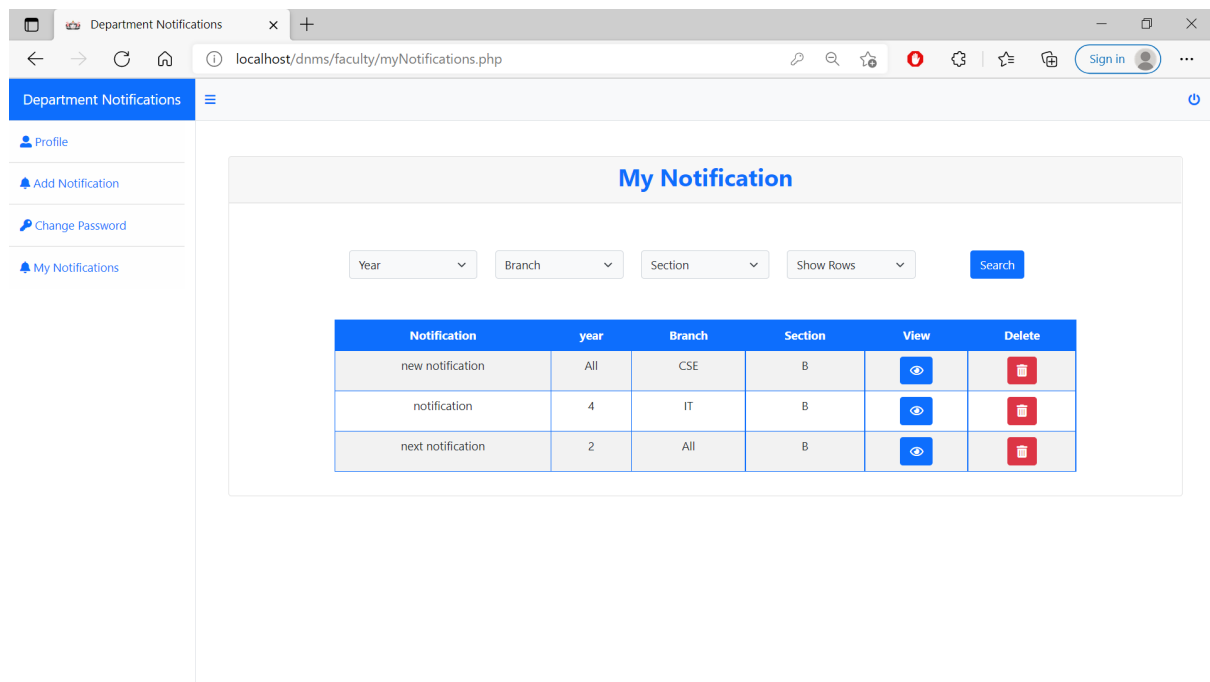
Department Notifications

localhost/dnms/faculty/myNotifications.php

Sign in

Department Notifications

Profile

Add Notification

Change Password

My Notifications

My Notification

Year
Branch
Section
Show Rows
Search

| Notification | year | Branch | Section | View | Delete |
|---|---|---|---|---|---|
| new notification | All | CSE | B | | |
| notification | 4 | IT | B | | |
| next notification | 2 | All | B | | |